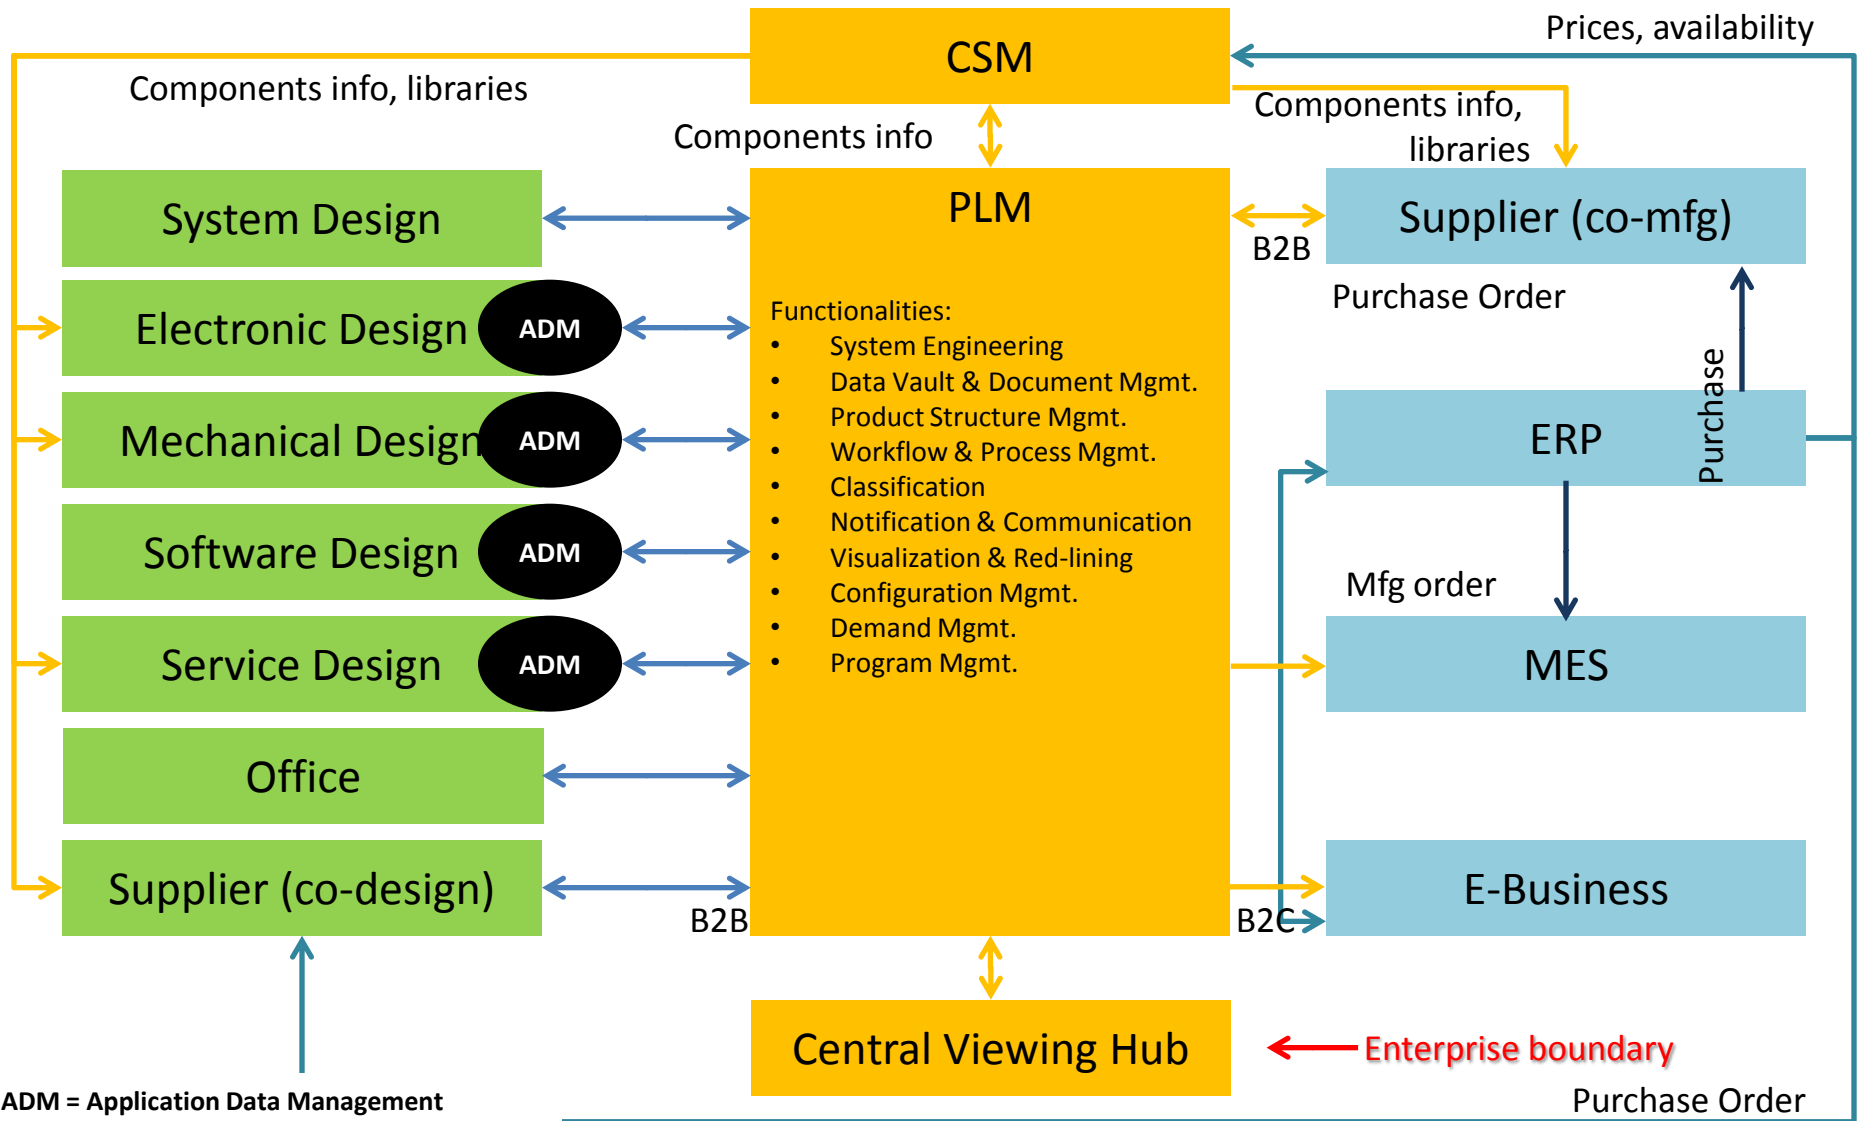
CSM

Prices, availability

Components info, libraries

Components info

Components info, libraries

System Design

Electronic Design ADM

Mechanical Design ADM

Software Design ADM

Service Design ADM

Office

Supplier (co-design)

PLM

Functionalities:
- System Engineering
- Data Vault & Document Mgmt.
- Product Structure Mgmt.
- Workflow & Process Mgmt.
- Classification
- Notification & Communication
- Visualization & Red-lining
- Configuration Mgmt.
- Demand Mgmt.
- Program Mgmt.

B2B

Supplier (co-mfg)

Purchase Order

Purchase

ERP

Mfg order

MES

E-Business

B2B

B2C

Central Viewing Hub

Enterprise boundary

ADM = Application Data Management

Purchase Order